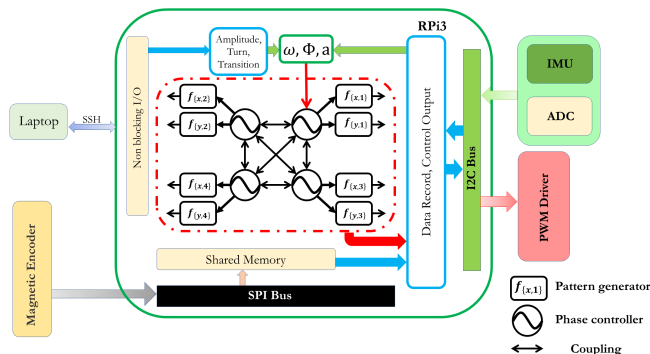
RPi3

Amplitude, Turn, Transition

$\omega, \Phi, a$

Laptop

SSH

Non blocking I/O

$f_{\{x,2\}}$

$f_{\{y,2\}}$

$f_{\{x,1\}}$

$f_{\{y,1\}}$

$f_{\{x,4\}}$

$f_{\{y,4\}}$

$f_{\{x,3\}}$

$f_{\{y,3\}}$

Data Record, Control Output

I2C Bus

IMU

ADC

PWM Driver

Magnetic Encoder

Shared Memory

SPI Bus

$f_{\{x,1\}}$ Pattern generator

Phase controller

Coupling